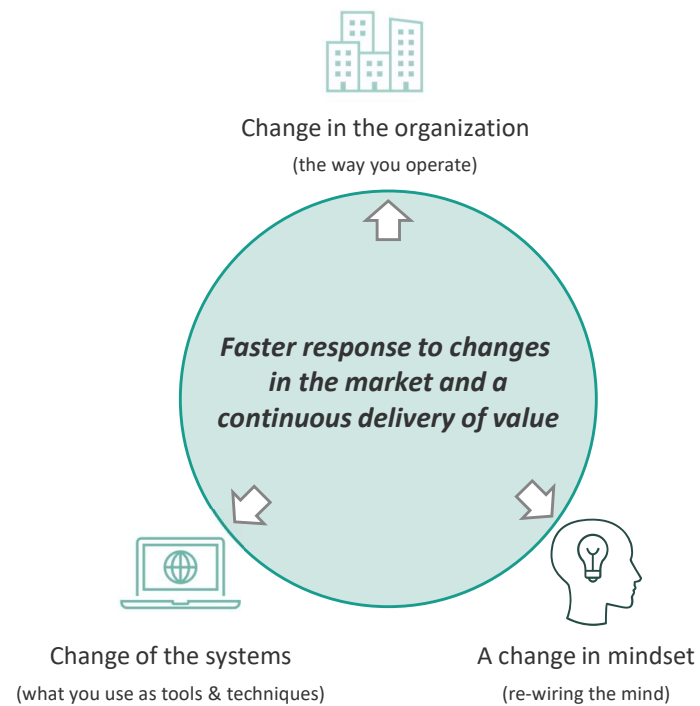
Change in the organization
(the way you operate)

Faster response to changes in the market and a continuous delivery of value

Change of the systems
(what you use as tools & techniques)

A change in mindset
(re-wiring the mind)